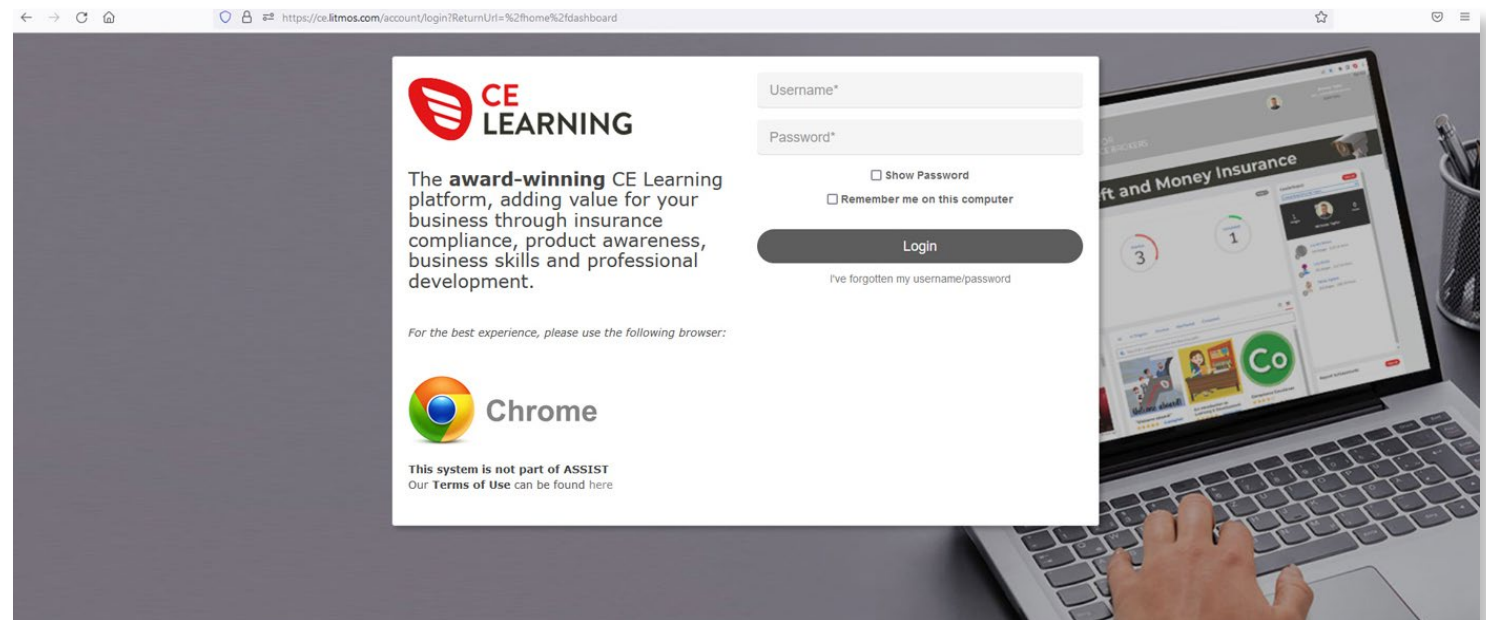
https://ce.litmos.com/account/login?ReturnUrl=%2fhome%2fdashboard

CE LEARNING

The **award-winning** CE Learning platform, adding value for your business through insurance compliance, product awareness, business skills and professional development.

*For the best experience, please use the following browser:*

Chrome

**This system is not part of ASSIST**
Our **Terms of Use** can be found here

Username*

Password*

Show Password

Remember me on this computer

Login

I've forgotten my username/password

ft and Money Insurance

3

1

Co